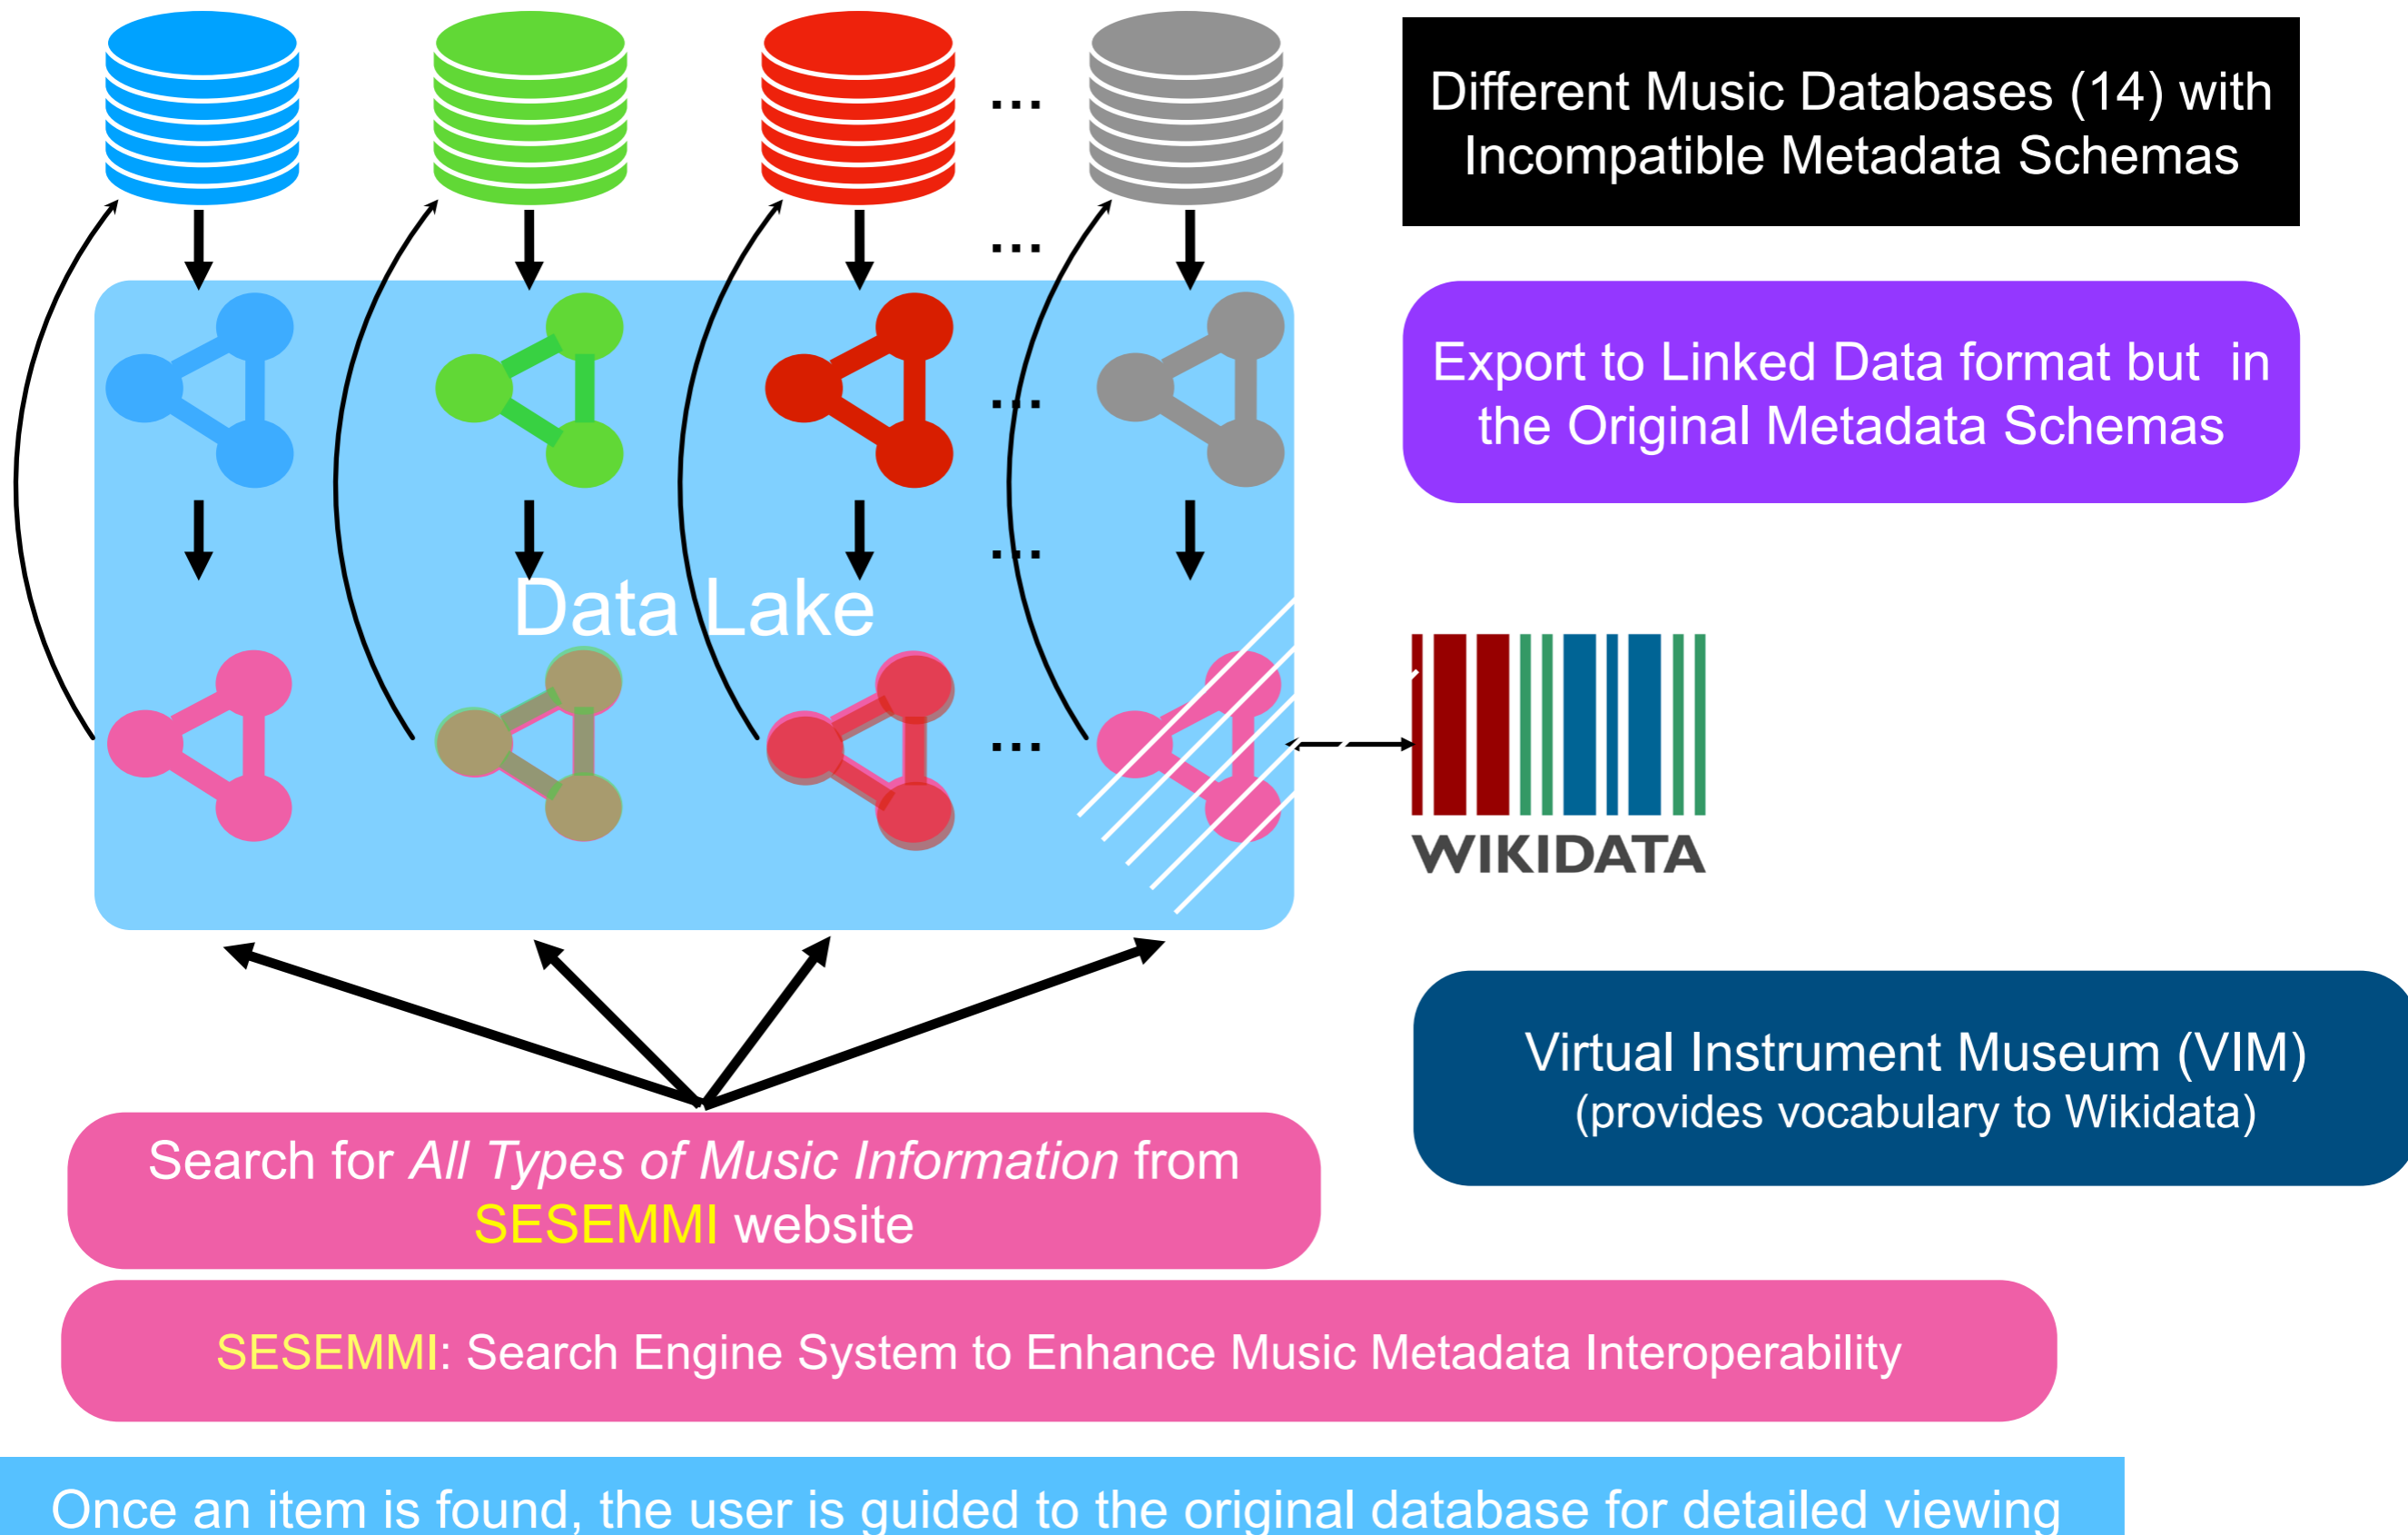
...

...

Different Music Databases (14) with Incompatible Metadata Schemas

...

Export to Linked Data format but in the Original Metadata Schemas

...

Data Lake

...

WIKIDATA

Virtual Instrument Museum (VIM)
(provides vocabulary to Wikidata)

Search for *All Types of Music Information* from SESEMMI website

SESEMMI: Search Engine System to Enhance Music Metadata Interoperability

Once an item is found, the user is guided to the original database for detailed viewing